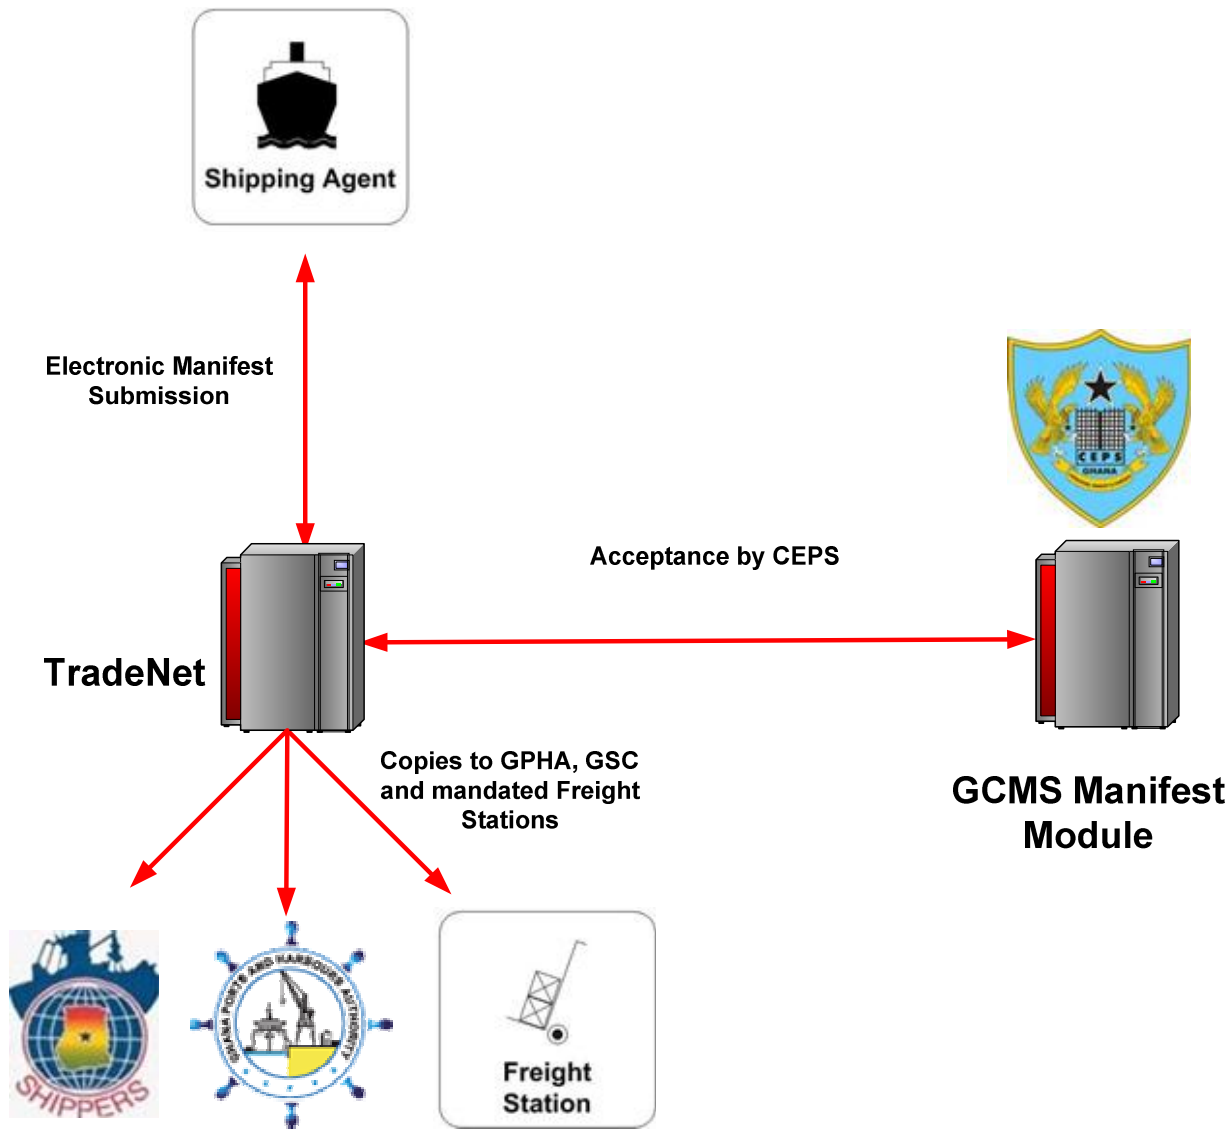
Shipping Agent

Electronic Manifest Submission

CEPS
GHANA

Acceptance by CEPS

TradeNet

Copies to GPHA, GSC and mandated Freight Stations

GCMS Manifest Module

SHIPPERS

GHANA PORTS AND HARBOURS AUTHORITY

Freight Station